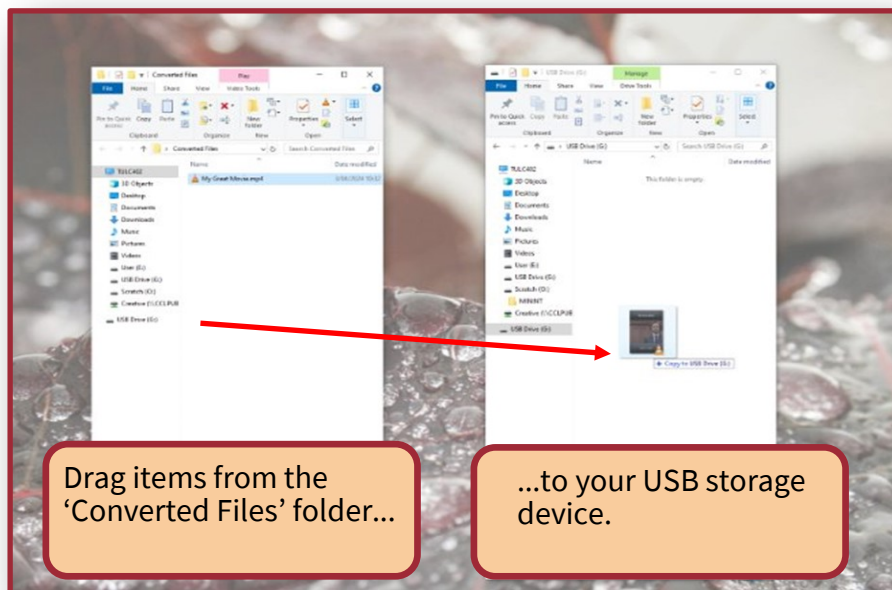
Converted Files
Play
File Home Share View Video Tools
Pin to Quick access Copy Paste
Clipboard
Organize
New folder
New
Properties
Open
Select
Converted Files
Search Converted Files
TULCAS2
3D Objects
Desktop
Documents
Downloads
Music
Pictures
Videos
User (E:)
USB Drive (G:)
Scratch (D:)
Creative (\\CCLPUB
USB Drive (G:)
Name
Date modified
My Great Movie.mp4

USB Drive (G:)
Manage
File Home Share View Drive Tools
Pin to Quick access Copy Paste
Clipboard
Organize
New folder
New
Properties
Open
Select
USB Drive (G:)
Search USB Drive (G:)
TULCAS2
3D Objects
Desktop
Documents
Downloads
Music
Pictures
Videos
User (E:)
USB Drive (G:)
Scratch (D:)
MINNT
Creative (\\CCLPUB
USB Drive (G:)
Name
Date modified
This folder is empty.
+ Copy to USB Drive (G:)

Drag items from the 'Converted Files' folder...

...to your USB storage device.